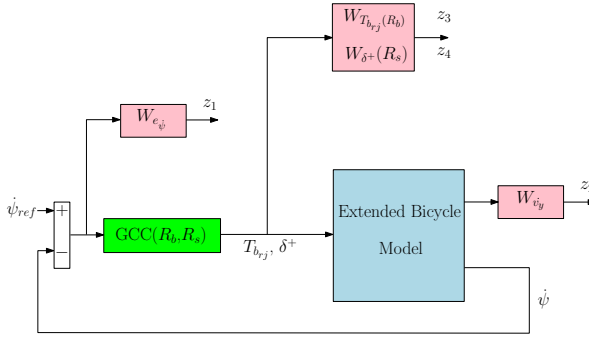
$W_{T_{b_{rj}}(R_b)}$

$W_{\delta^+}(R_s)$

$z_3$

$z_4$

$W_{e_{\dot{\psi}}}$

$z_1$

$\dot{\psi}_{ref}$

+

−

GCC($R_b$,$R_s$)

$T_{b_{rj}}$, $\delta^+$

Extended Bicycle Model

$W_{v_y}$

$z_{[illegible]}$

$\dot{\psi}$